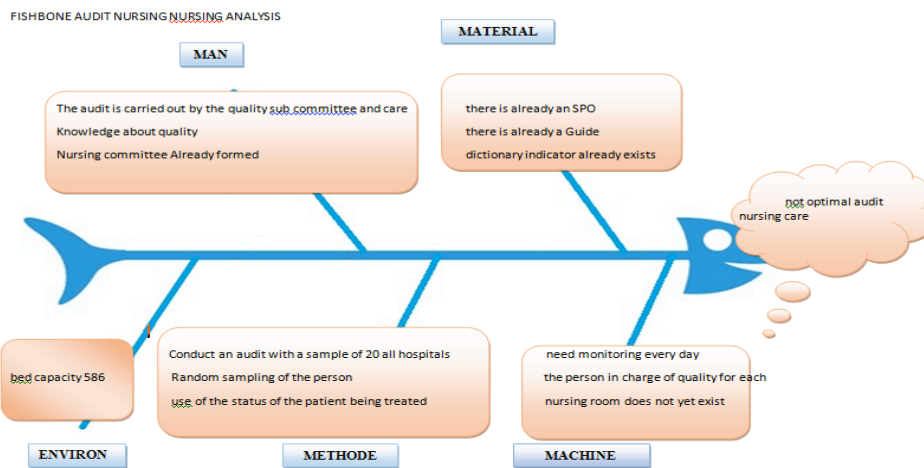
FISHBONE AUDIT NURSING NURSING ANALYSIS

MAN

MATERIAL

The audit is carried out by the quality sub committee and care

Knowledge about quality

Nursing committee Already formed

there is already an SPO

there is already a Guide

dictionary indicator already exists

not optimal audit nursing care

bed capacity 586

Conduct an audit with a sample of 20 all hospitals

Random sampling of the person

use of the status of the patient being treated

need monitoring every day

the person in charge of quality for each

nursing room does not yet exist

ENVIRON

METHODE

MACHINE